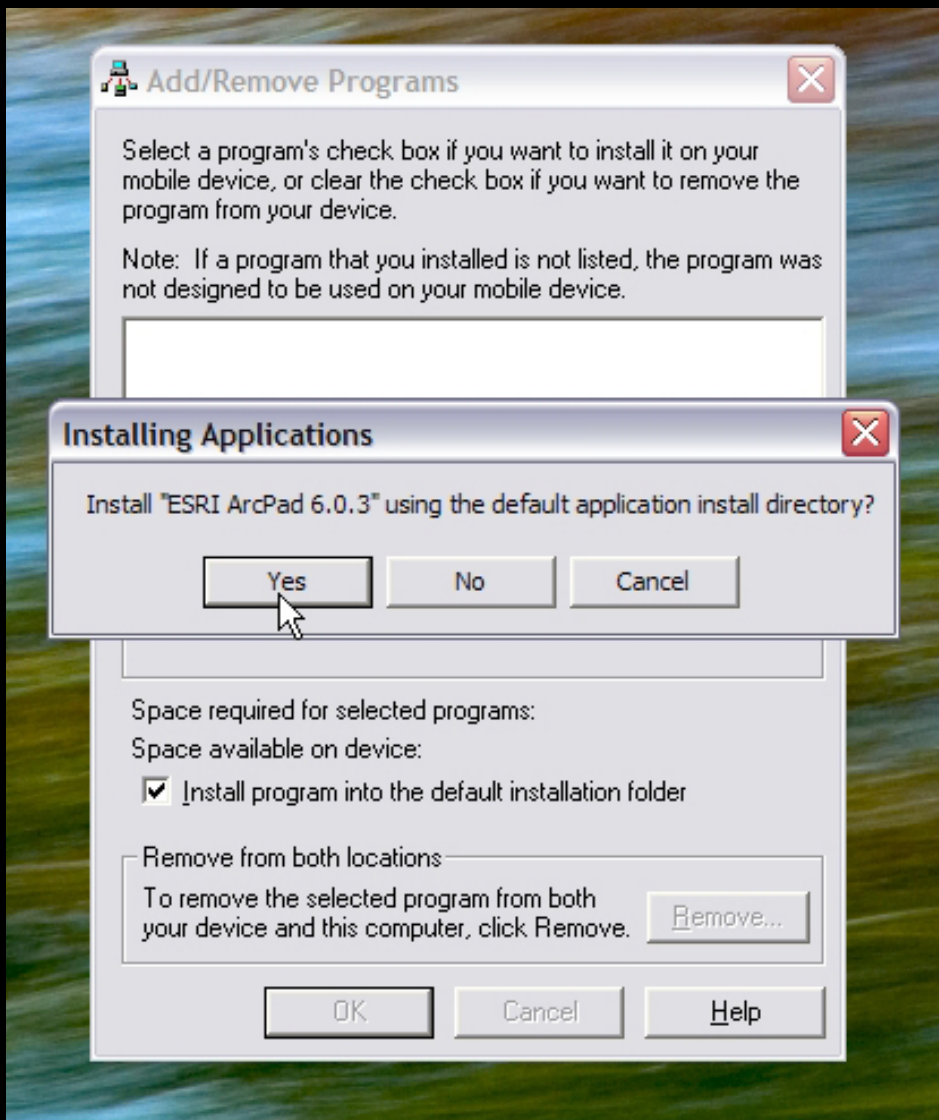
Add/Remove Programs

Select a program's check box if you want to install it on your mobile device, or clear the check box if you want to remove the program from your device.

Note: If a program that you installed is not listed, the program was not designed to be used on your mobile device.

Installing Applications

Install "ESRI ArcPad 6.0.3" using the default application install directory?

Yes No Cancel

Space required for selected programs:

Space available on device:

Install program into the default installation folder

Remove from both locations

To remove the selected program from both your device and this computer, click Remove.

Remove...

OK Cancel Help